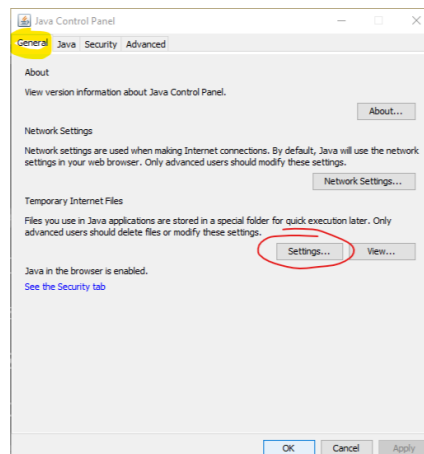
Java Control Panel

General | Java | Security | Advanced

About

View version information about Java Control Panel.

About...

Network Settings

Network settings are used when making Internet connections. By default, Java will use the network settings in your web browser. Only advanced users should modify these settings.

Network Settings...

Temporary Internet Files

Files you use in Java applications are stored in a special folder for quick execution later. Only advanced users should delete files or modify these settings.

Settings... | View...

Java in the browser is enabled.

See the Security tab

OK | Cancel | Apply